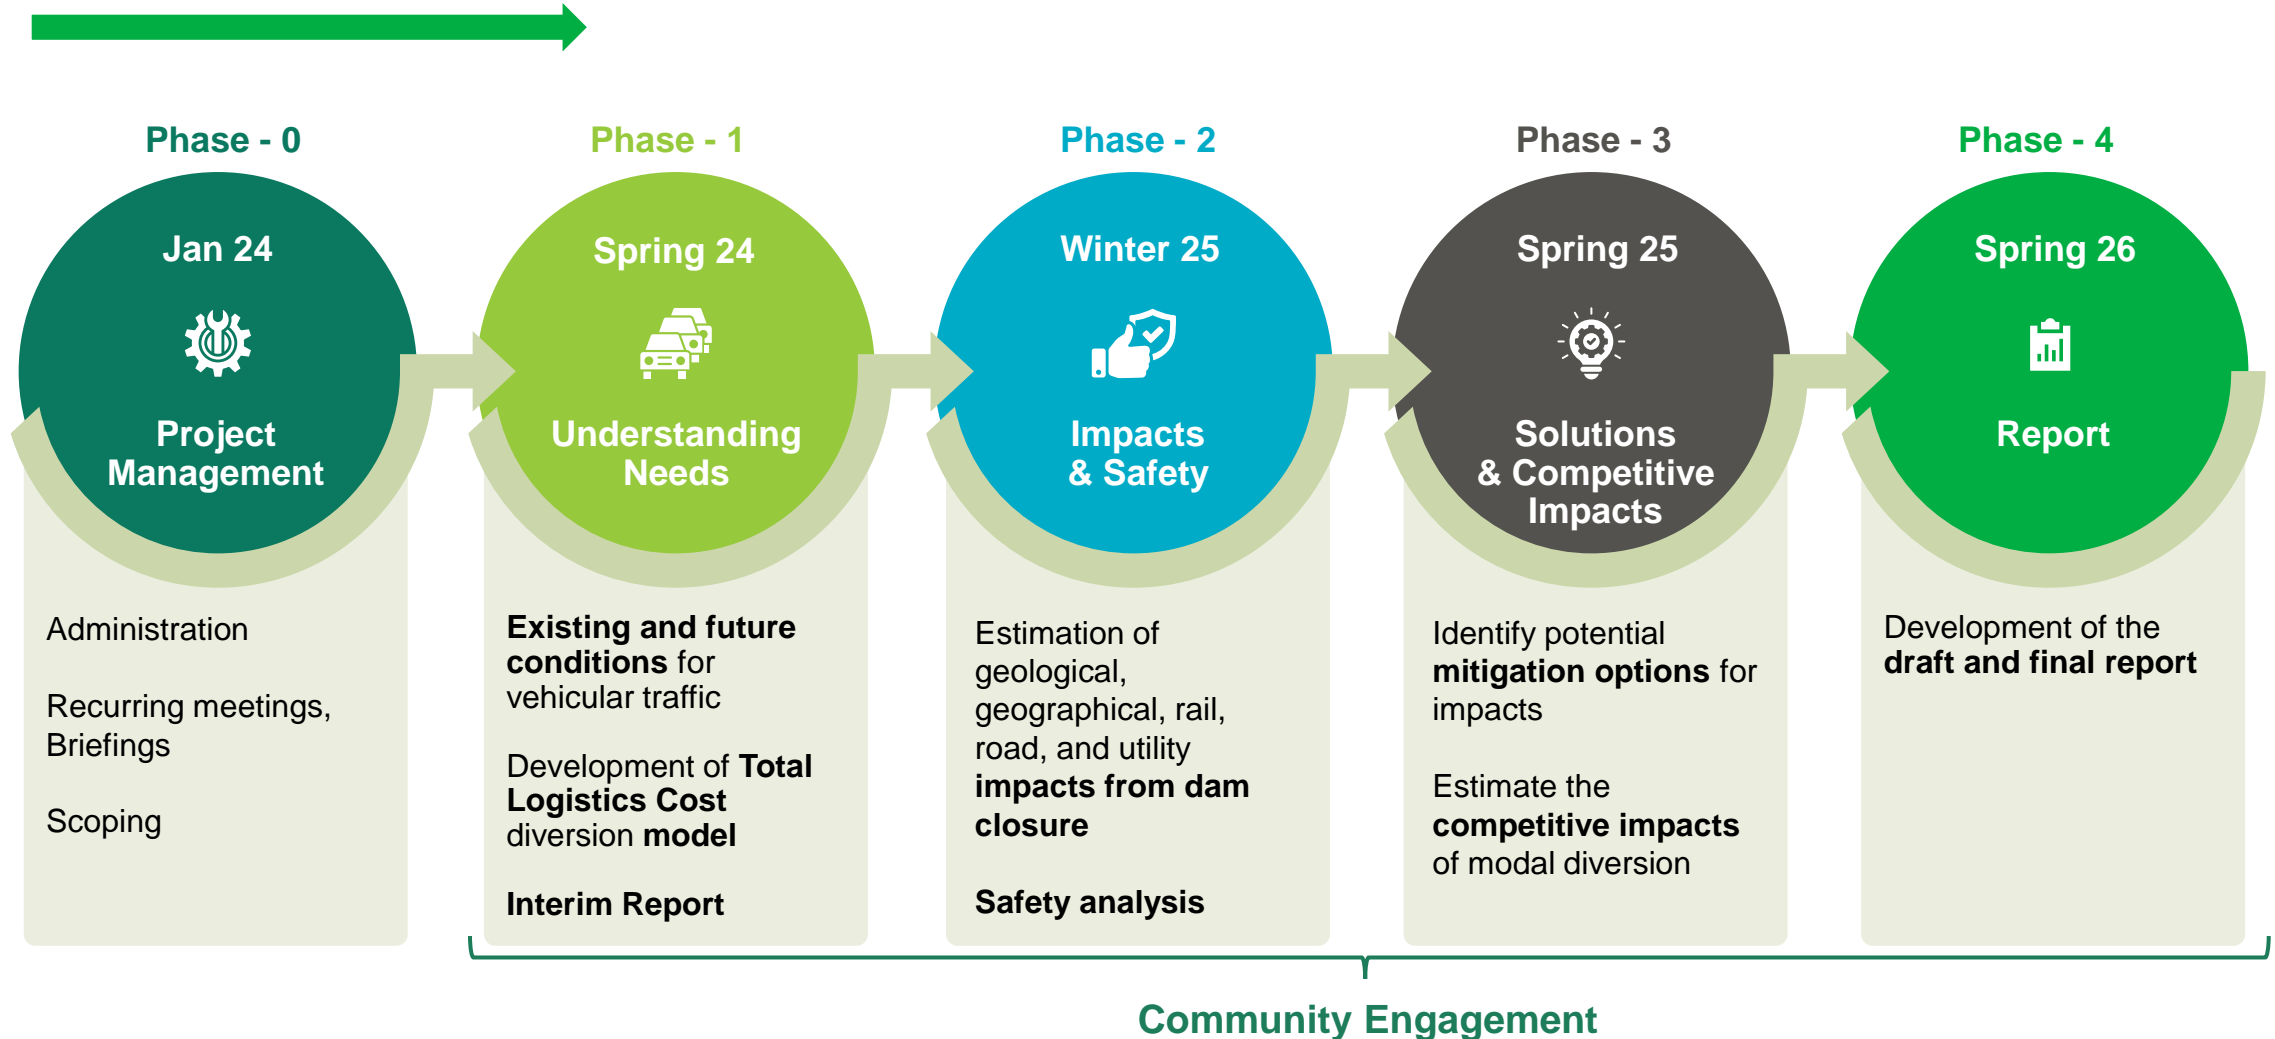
Phase - 0

Jan 24

Project Management

Administration

Recurring meetings, Briefings

Scoping

Phase - 1

Spring 24

Understanding Needs

Existing and future conditions for vehicular traffic

Development of Total Logistics Cost diversion model

Interim Report

Phase - 2

Winter 25

Impacts & Safety

Estimation of geological, geographical, rail, road, and utility impacts from dam closure

Safety analysis

Phase - 3

Spring 25

Solutions & Competitive Impacts

Identify potential mitigation options for impacts

Estimate the competitive impacts of modal diversion

Phase - 4

Spring 26

Report

Development of the draft and final report

Community Engagement